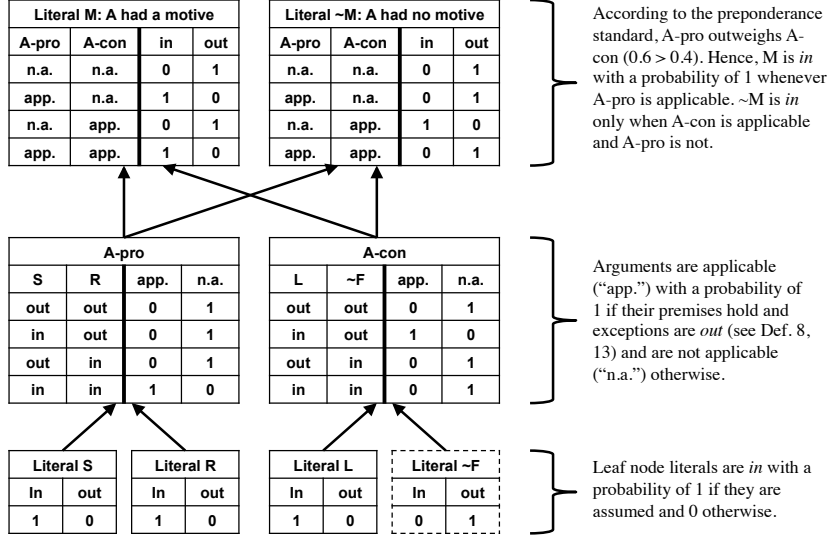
| Literal M: A had a motive | | | |
|---|---|---|---|
| A-pro | A-con | in | out |
| n.a. | n.a. | 0 | 1 |
| app. | n.a. | 1 | 0 |
| n.a. | app. | 0 | 1 |
| app. | app. | 1 | 0 |

| Literal ~M: A had no motive | | | |
|---|---|---|---|
| A-pro | A-con | in | out |
| n.a. | n.a. | 0 | 1 |
| app. | n.a. | 0 | 1 |
| n.a. | app. | 1 | 0 |
| app. | app. | 0 | 1 |

According to the preponderance standard, A-pro outweighs A-con (0.6 > 0.4). Hence, M is *in* with a probability of 1 whenever A-pro is applicable. ~M is *in* only when A-con is applicable and A-pro is not.

| A-pro | | | |
|---|---|---|---|
| S | R | app. | n.a. |
| out | out | 0 | 1 |
| in | out | 0 | 1 |
| out | in | 0 | 1 |
| in | in | 1 | 0 |

| A-con | | | |
|---|---|---|---|
| L | ~F | app. | n.a. |
| out | out | 0 | 1 |
| in | out | 1 | 0 |
| out | in | 0 | 1 |
| in | in | 0 | 1 |

Arguments are applicable ("app.") with a probability of 1 if their premises hold and exceptions are *out* (see Def. 8, 13) and are not applicable ("n.a.") otherwise.

| Literal S | |
|---|---|
| In | out |
| 1 | 0 |

| Literal R | |
|---|---|
| In | out |
| 1 | 0 |

| Literal L | |
|---|---|
| In | out |
| 1 | 0 |

| Literal ~F | |
|---|---|
| In | out |
| 0 | 1 |

Leaf node literals are *in* with a probability of 1 if they are assumed and 0 otherwise.